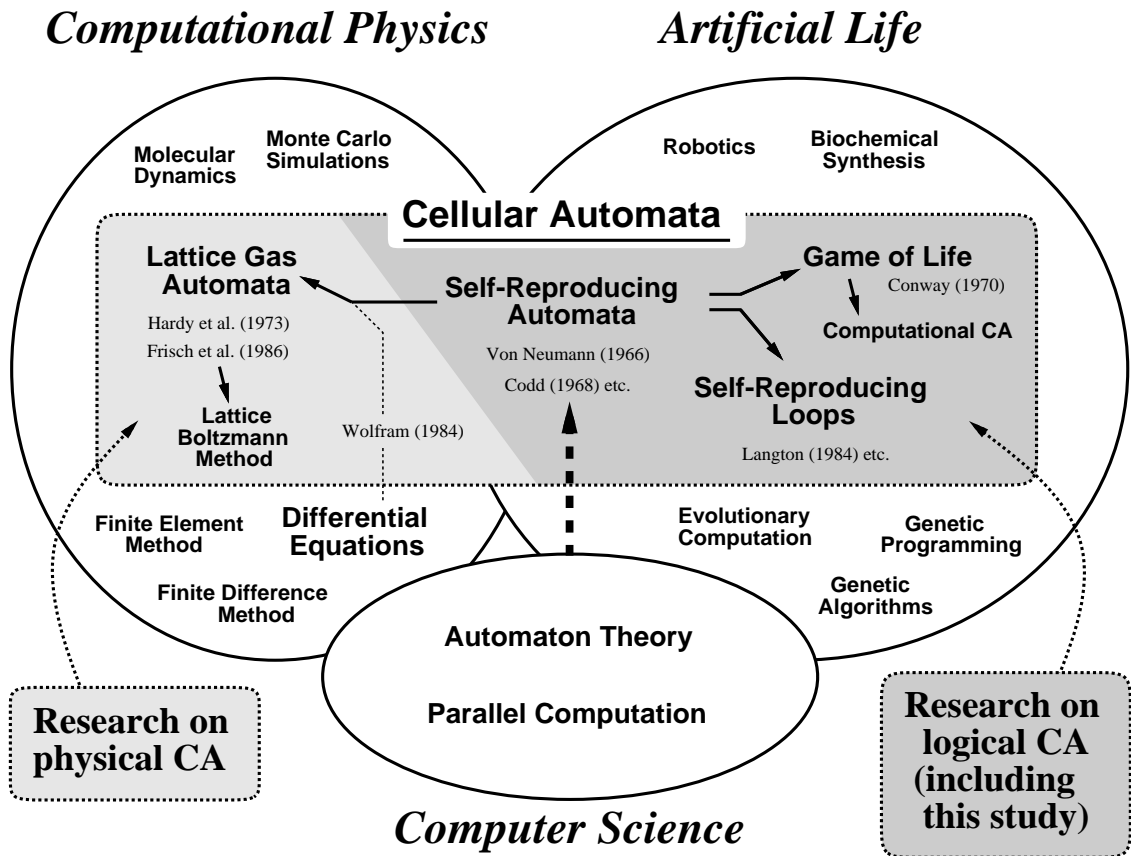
Computational Physics

Artificial Life

Molecular Dynamics

Monte Carlo Simulations

Robotics

Biochemical Synthesis

Cellular Automata

Lattice Gas Automata

Hardy et al. (1973)

Frisch et al. (1986)

Lattice Boltzmann Method

Wolfram (1984)

Self-Reproducing Automata

Von Neumann (1966)

Codd (1968) etc.

Game of Life

Conway (1970)

Computational CA

Self-Reproducing Loops

Langton (1984) etc.

Finite Element Method

Differential Equations

Finite Difference Method

Evolutionary Computation

Genetic Programming

Genetic Algorithms

Automaton Theory

Parallel Computation

Research on physical CA

Research on logical CA (including this study)

Computer Science